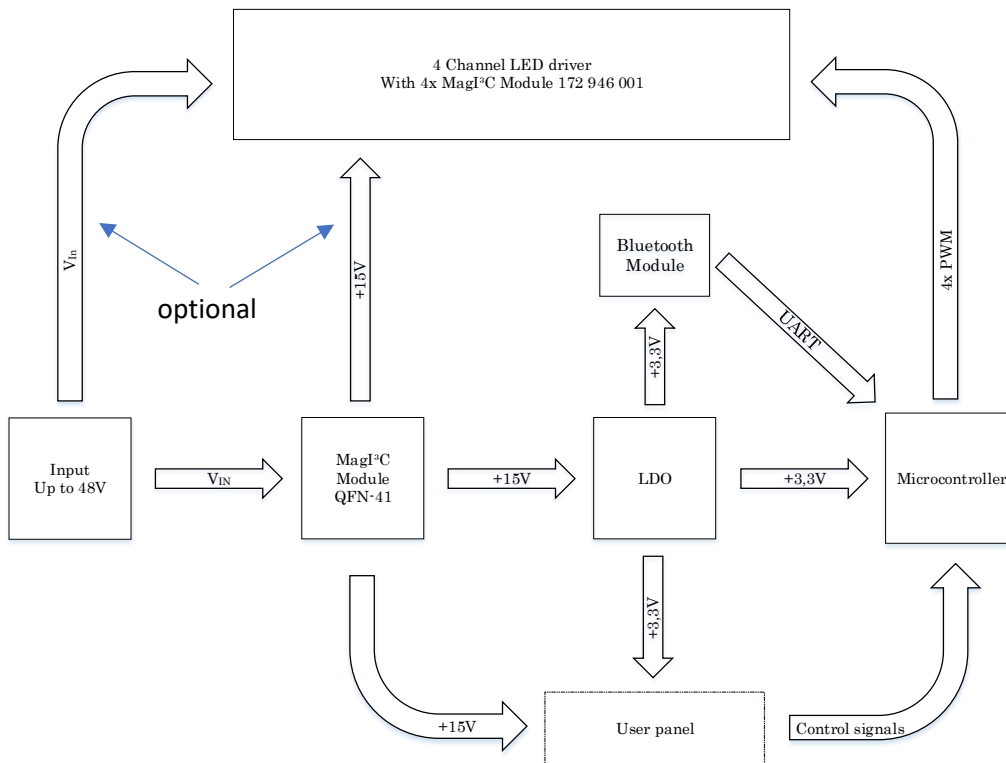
4 Channel LED driver
With 4x MagI³C Module 172 946 001

$V_{In}$

optional

+15V

Bluetooth Module

UART

4x PWM

+3,3V

Input
Up to 48V

$V_{IN}$

MagI³C
Module
QFN-41

+15V

LDO

+3,3V

Microcontroller

+3,3V

+15V

User panel

Control signals